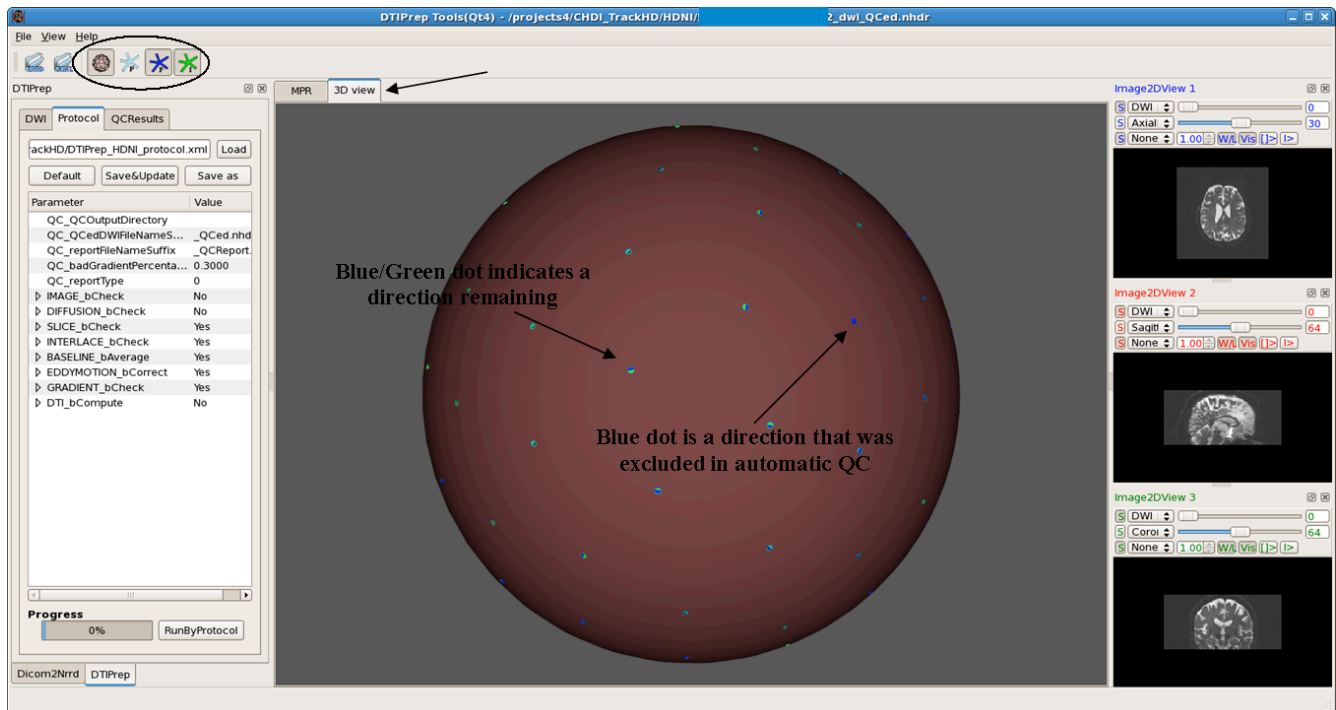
DTIPrep Tools(Qt4) - /projects4/CHDI_TrackHD/HDNI/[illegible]2_dwi_QCed.nhdr

File View Help

DTIPrep

DWI Protocol QCResults

ackHD/DTIPrep_HDNI_protocol.xml Load

Default Save&Update Save as

| Parameter | Value |
|---|---|
| QC_QCOutputDirectory | |
| QC_QCedDWIFileNameS... | _QCed.nhd |
| QC_reportFileNameSuffix | _QCReport. |
| QC_badGradientPercenta... | 0.3000 |
| QC_reportType | 0 |
| IMAGE_bCheck | No |
| DIFFUSION_bCheck | No |
| SLICE_bCheck | Yes |
| INTERLACE_bCheck | Yes |
| BASELINE_bAverage | Yes |
| EDDYMOTION_bCorrect | Yes |
| GRADIENT_bCheck | Yes |
| DTI_bCompute | No |

Progress

0% RunByProtocol

Dicom2Nrrd DTIPrep

MPR 3D view

Blue/Green dot indicates a direction remaining

Blue dot is a direction that was excluded in automatic QC

Image2DView 1
S DWI 0
S Axial 30
S None 1.00 W/L Vis [|> |>

Image2DView 2
S DWI 0
S Sagitt 64
S None 1.00 W/L Vis [|> |>

Image2DView 3
S DWI 0
S Coroi 64
S None 1.00 W/L Vis [|> |>